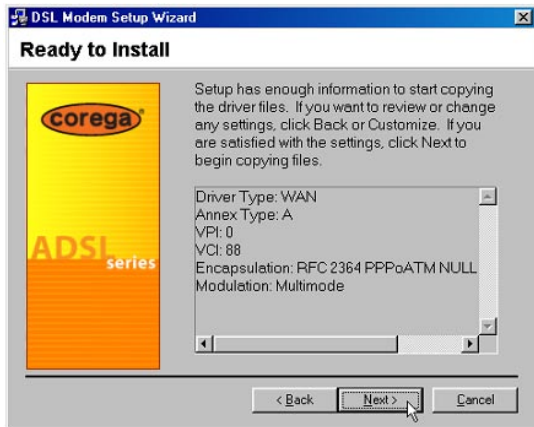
DSL Modem Setup Wizard

Ready to Install

corega®

ADSL series

Setup has enough information to start copying the driver files. If you want to review or change any settings, click Back or Customize. If you are satisfied with the settings, click Next to begin copying files.

Driver Type: WAN
Annex Type: A
VPI: 0
VCI: 88
Encapsulation: RFC 2364 PPPoATM NULL
Modulation: Multimode

< Back
Next >
Cancel